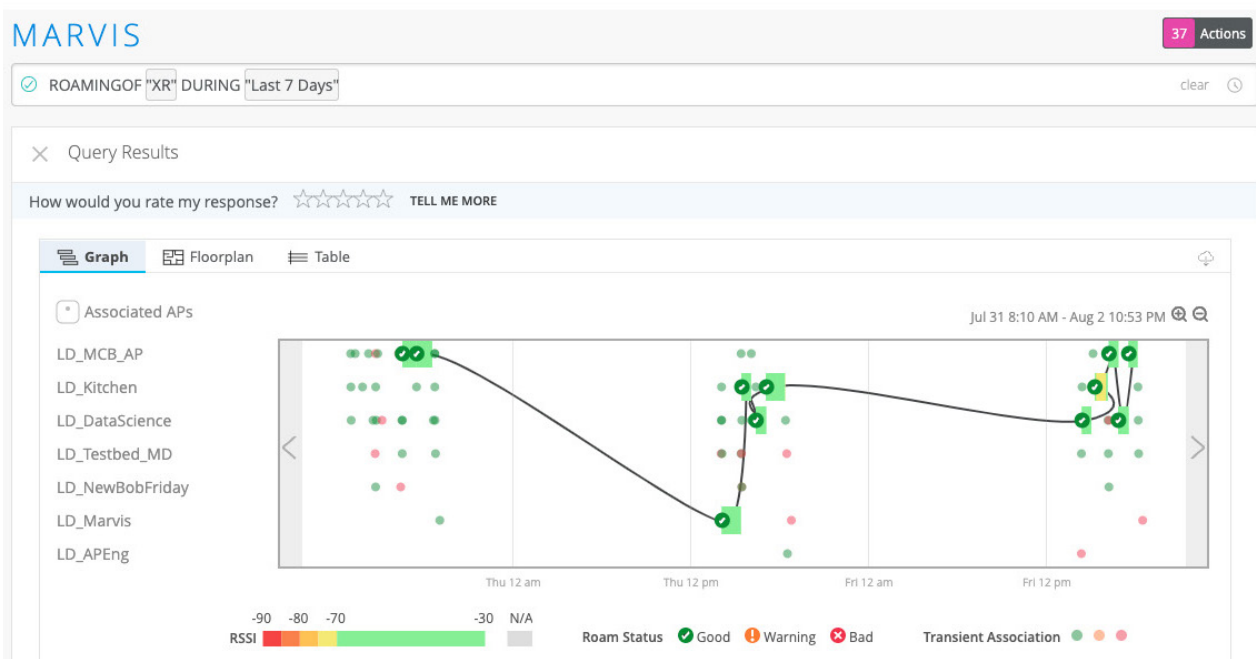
MARVIS

37 Actions

ROAMINGOF "XR" DURING "Last 7 Days"

clear

Query Results

How would you rate my response? TELL ME MORE

Graph Floorplan Table

Associated APs

Jul 31 8:10 AM - Aug 2 10:53 PM

LD_MCB_AP
LD_Kitchen
LD_DataScience
LD_Testbed_MD
LD_NewBobFriday
LD_Marvis
LD_APEng

Thu 12 am Thu 12 pm Fri 12 am Fri 12 pm

RSSI -90 -80 -70 -30 N/A

Roam Status Good Warning Bad

Transient Association